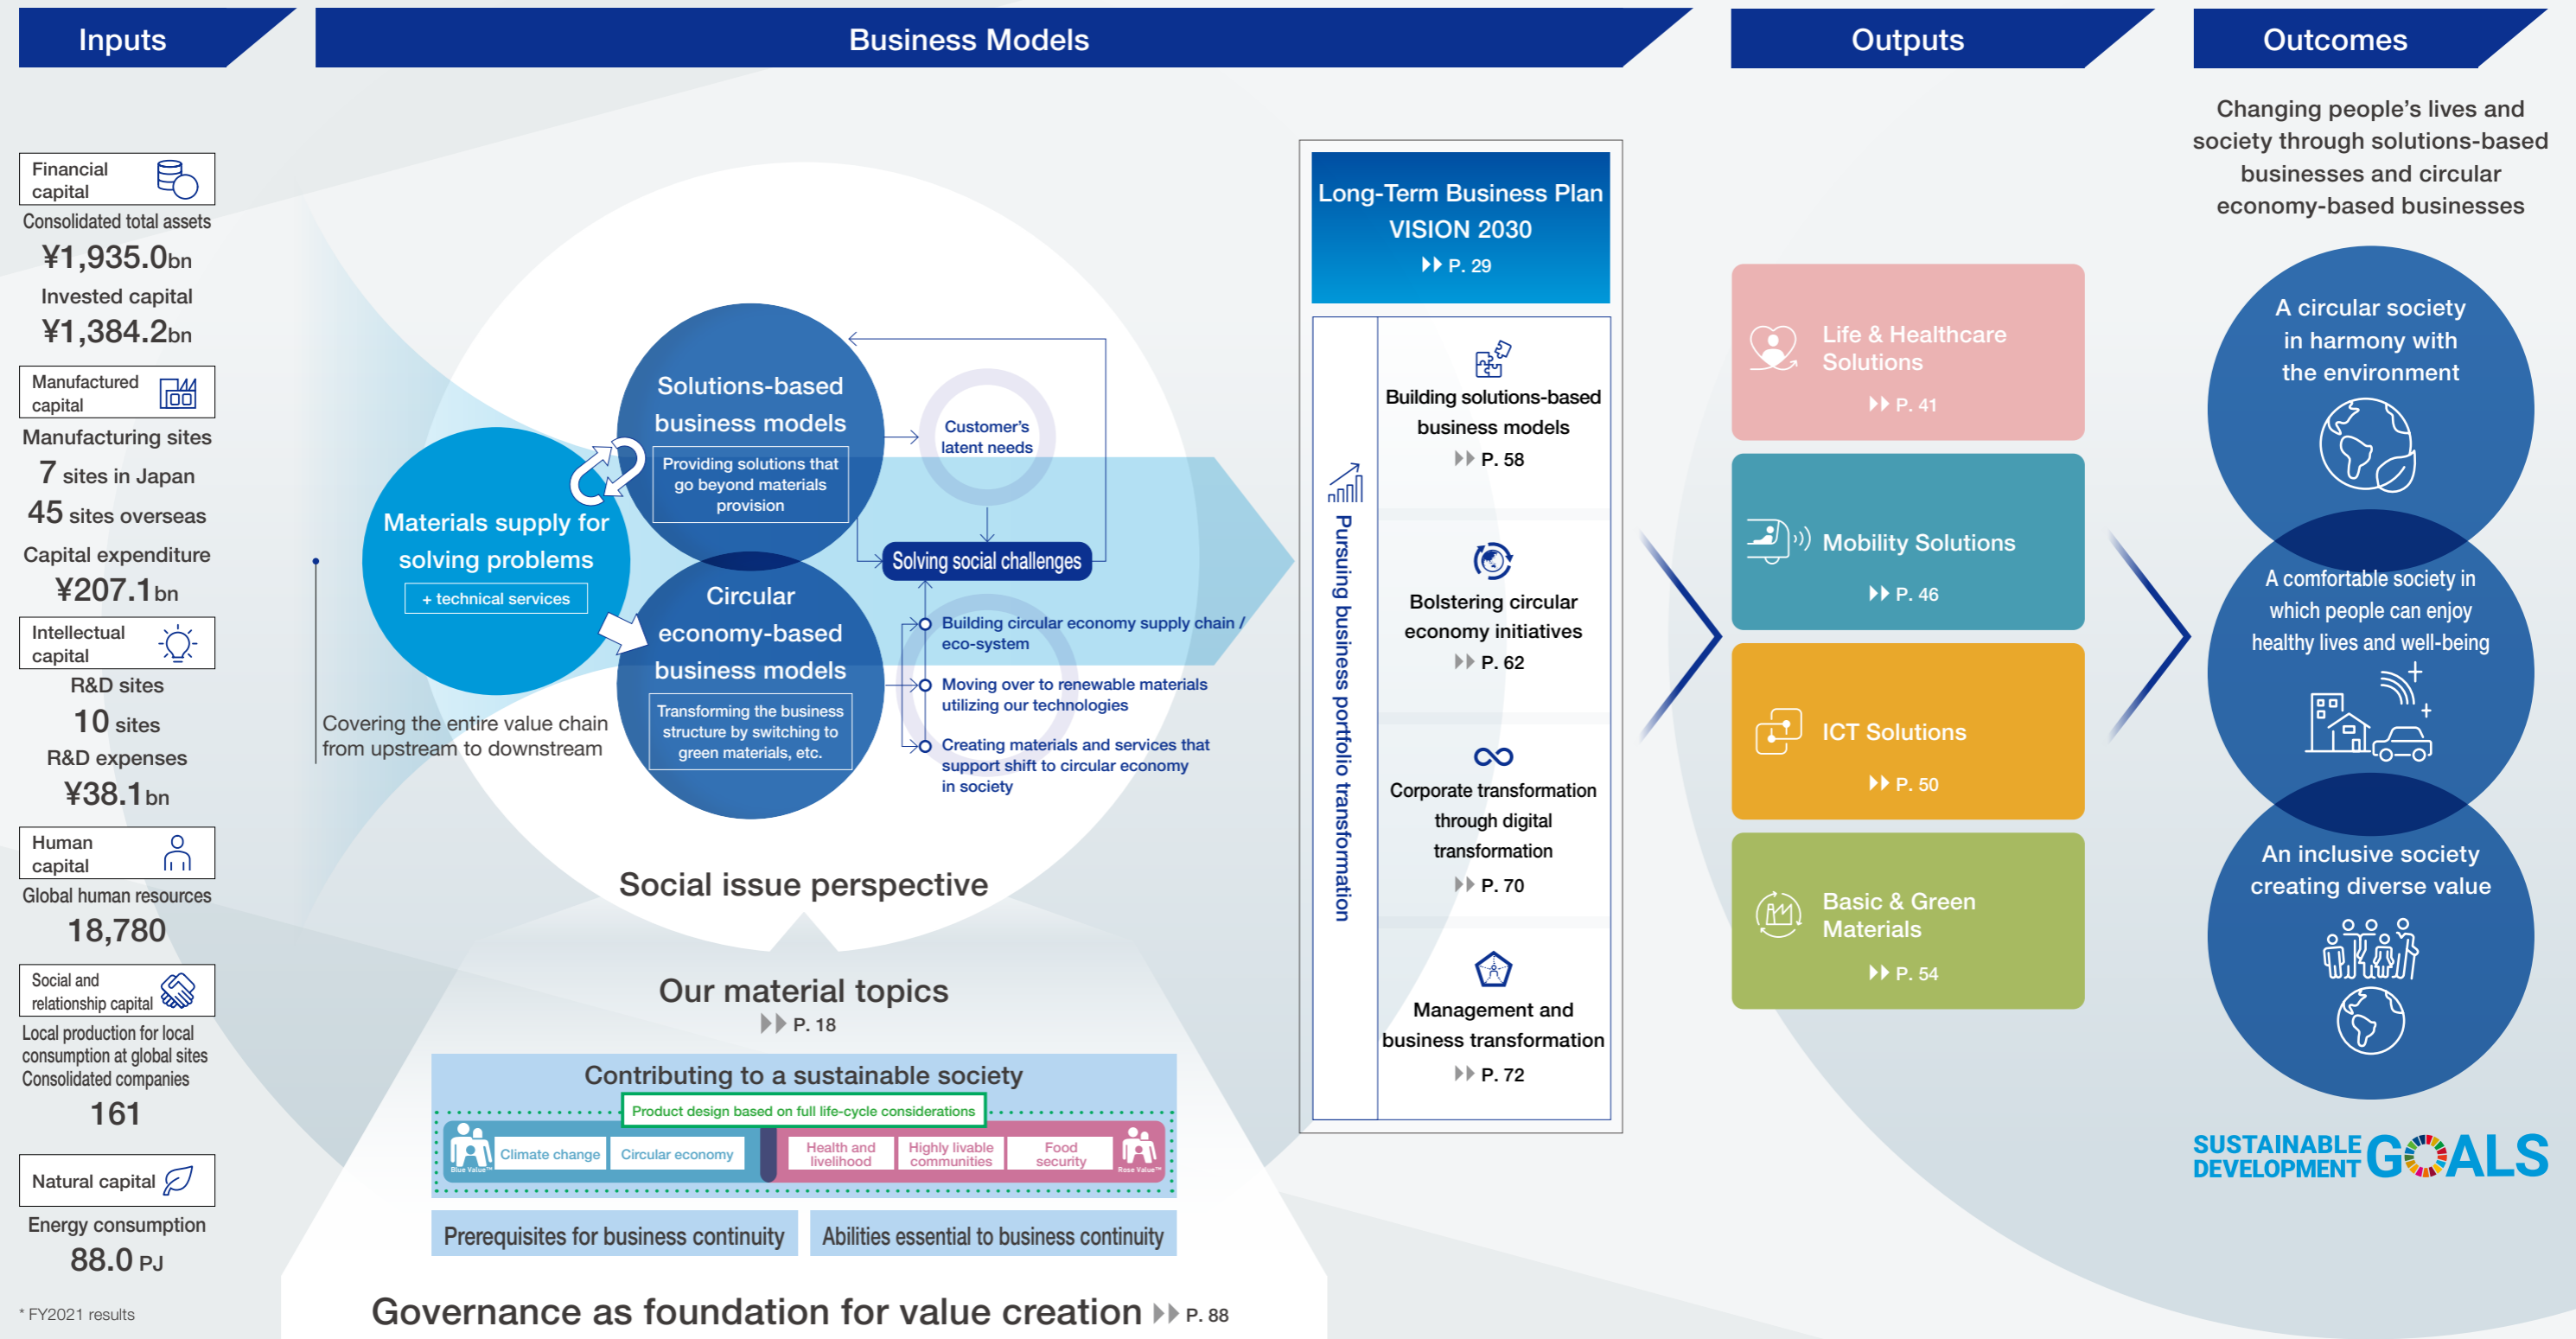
Inputs

Business Models

Outputs

Outcomes

Financial capital
Consolidated total assets
¥1,935.0bn
Invested capital
¥1,384.2bn

Manufactured capital
Manufacturing sites
7 sites in Japan
45 sites overseas
Capital expenditure
¥207.1bn

Intellectual capital
R&D sites
10 sites
R&D expenses
¥38.1bn

Human capital
Global human resources
18,780

Social and relationship capital
Local production for local consumption at global sites
Consolidated companies
161

Natural capital
Energy consumption
88.0 PJ

* FY2021 results

Materials supply for solving problems
+ technical services

Solutions-based business models
Providing solutions that go beyond materials provision

Circular economy-based business models
Transforming the business structure by switching to green materials, etc.

Customer's latent needs

Solving social challenges

Building circular economy supply chain / eco-system

Moving over to renewable materials utilizing our technologies

Creating materials and services that support shift to circular economy in society

Covering the entire value chain from upstream to downstream

Social issue perspective

Our material topics
P. 18

Contributing to a sustainable society

Product design based on full life-cycle considerations

Blue Value
Climate change
Circular economy
Health and livelihood
Highly livable communities
Food security
Rose Value

Prerequisites for business continuity
Abilities essential to business continuity

Governance as foundation for value creation P. 88

Long-Term Business Plan VISION 2030
P. 29

Pursuing business portfolio transformation

Building solutions-based business models
P. 58

Bolstering circular economy initiatives
P. 62

Corporate transformation through digital transformation
P. 70

Management and business transformation
P. 72

Life & Healthcare Solutions
P. 41

Mobility Solutions
P. 46

ICT Solutions
P. 50

Basic & Green Materials
P. 54

Changing people's lives and society through solutions-based businesses and circular economy-based businesses

A circular society in harmony with the environment

A comfortable society in which people can enjoy healthy lives and well-being

An inclusive society creating diverse value

SUSTAINABLE DEVELOPMENT GOALS